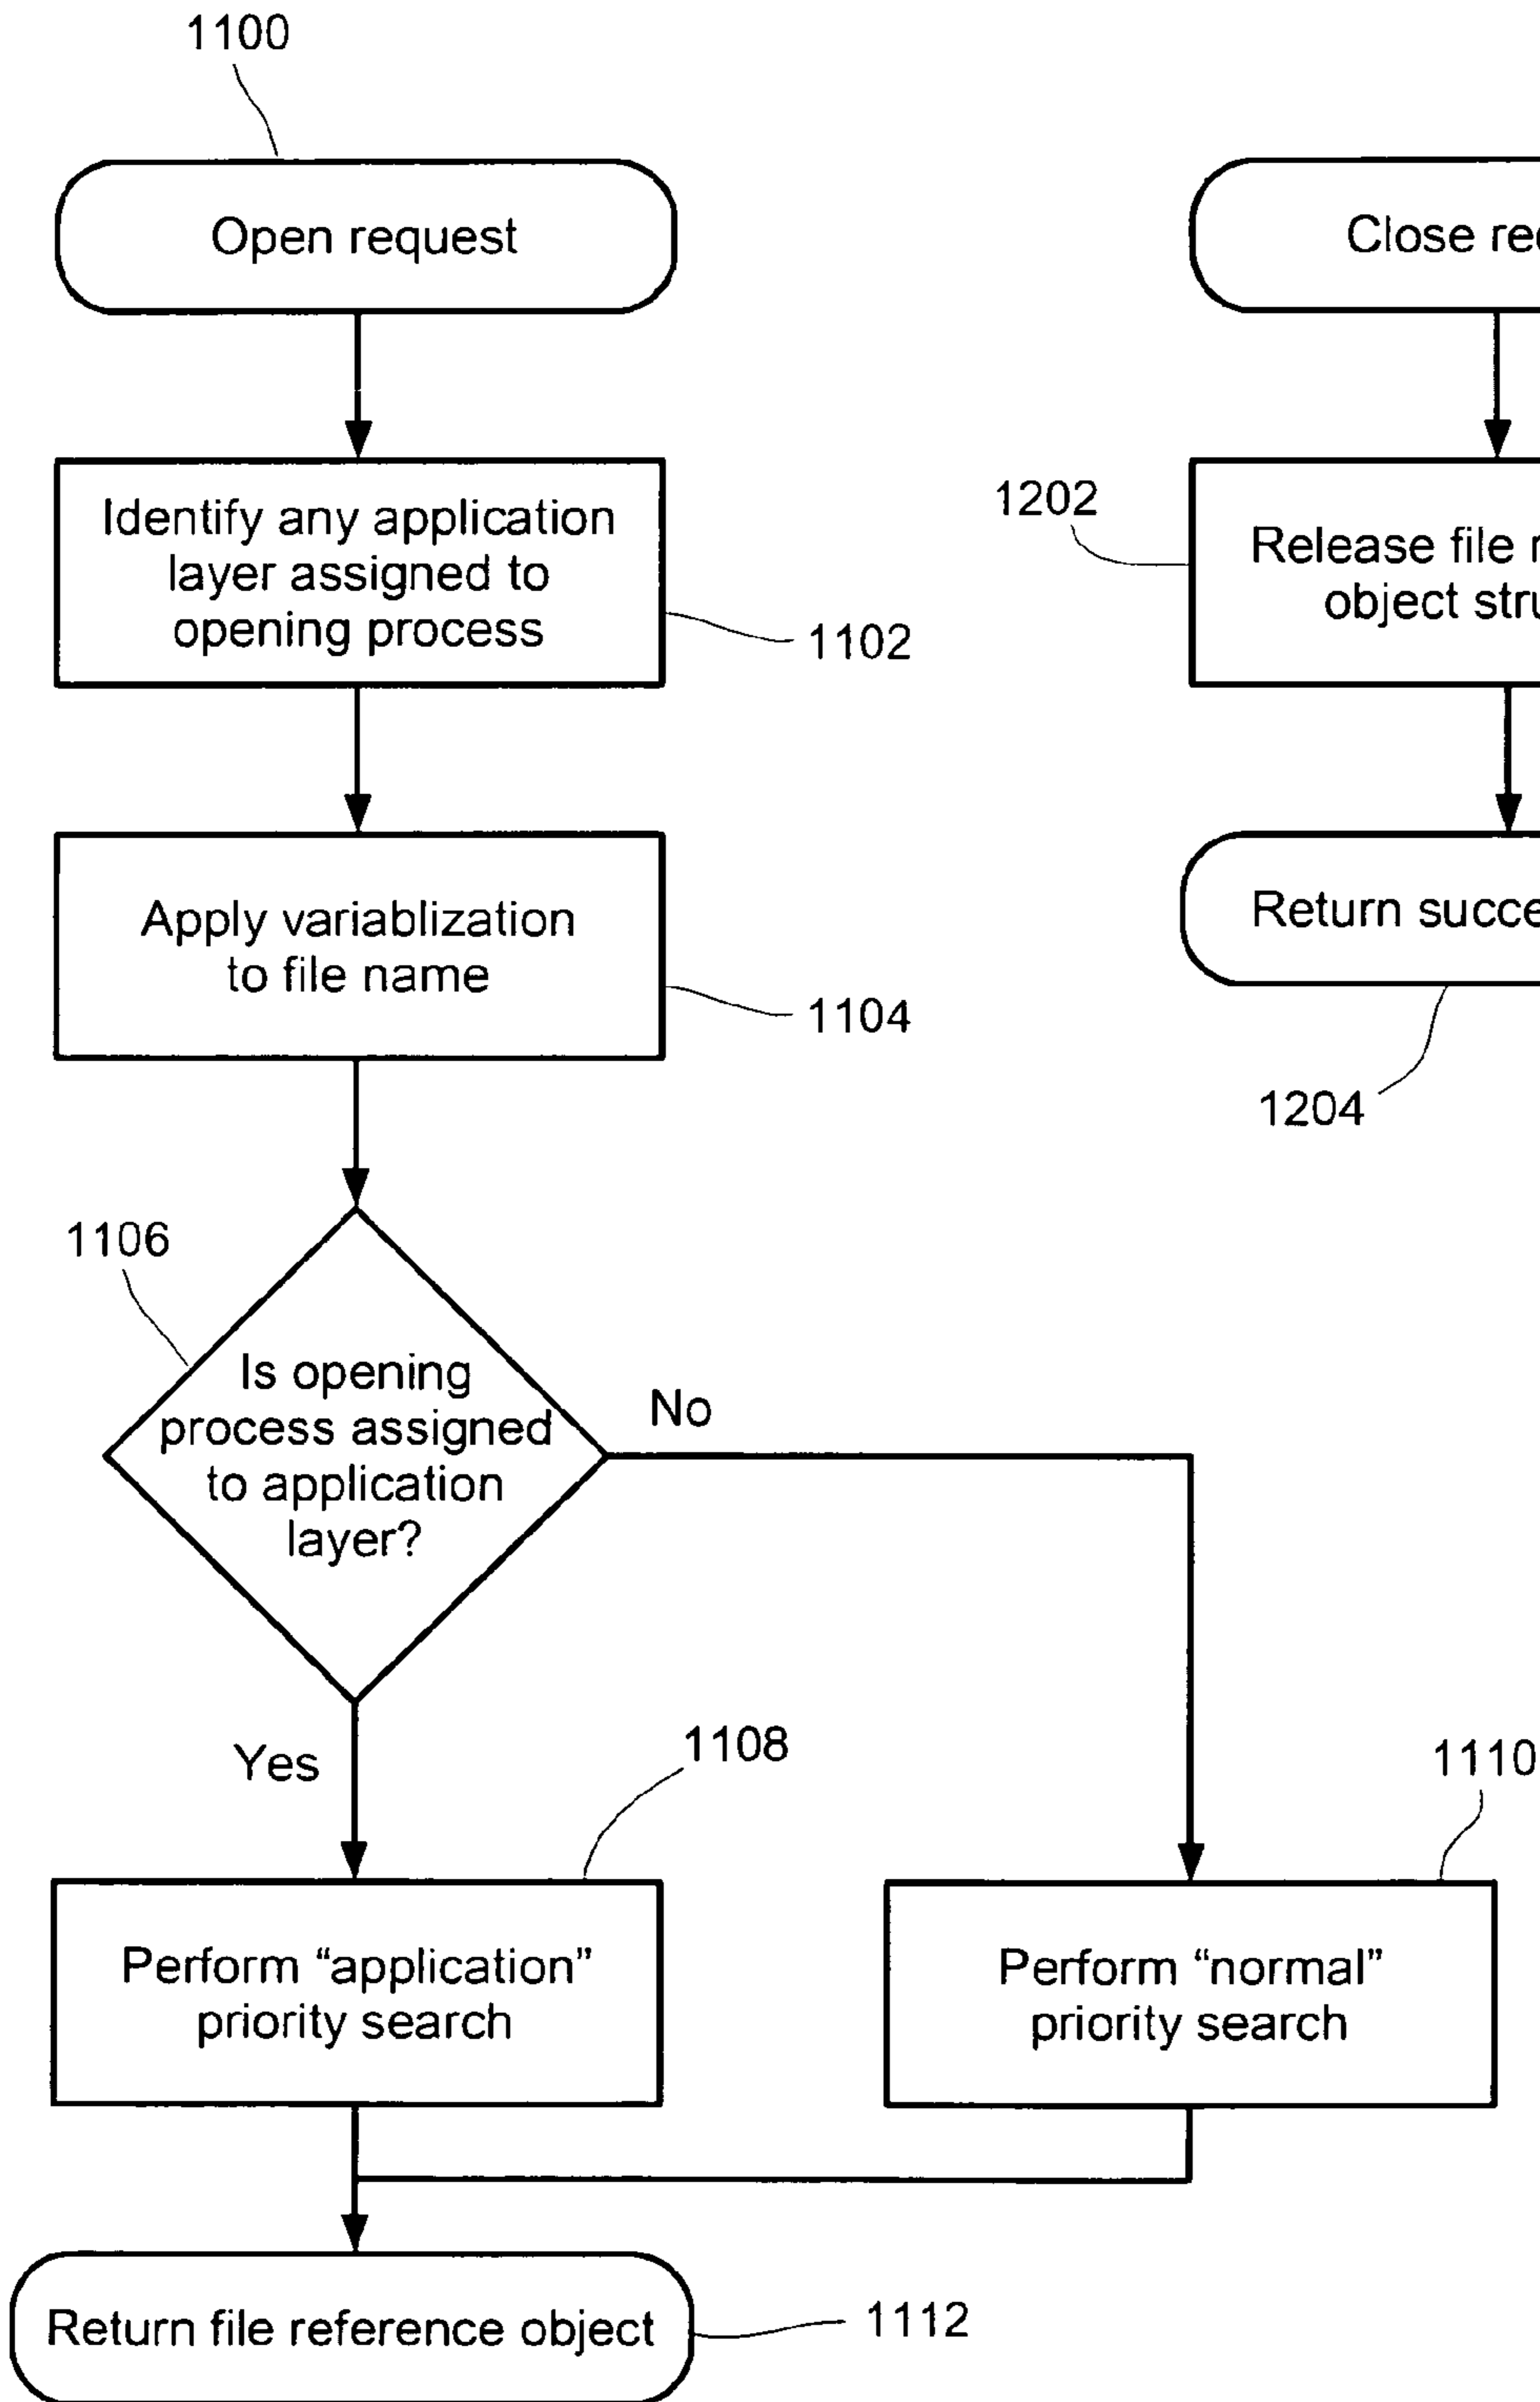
1100

Open request

Identify any application layer assigned to opening process

1102

Apply variablization to file name

1104

1106

Is opening process assigned to application layer?

No

Yes

1108

Perform "application" priority search

1110

Perform "normal" priority search

Return file reference object

1112

Close re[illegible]

1202

Release file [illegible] object str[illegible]

Return succe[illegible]

1204